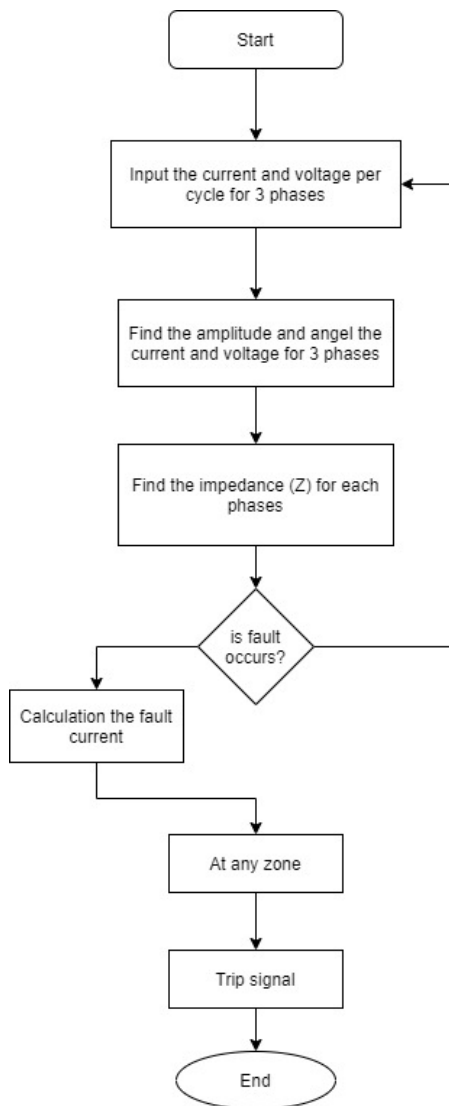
Start

Input the current and voltage per cycle for 3 phases

Find the amplitude and angel the current and voltage for 3 phases

Find the impedance (Z) for each phases

is fault occurs?

Calculation the fault current

At any zone

Trip signal

End